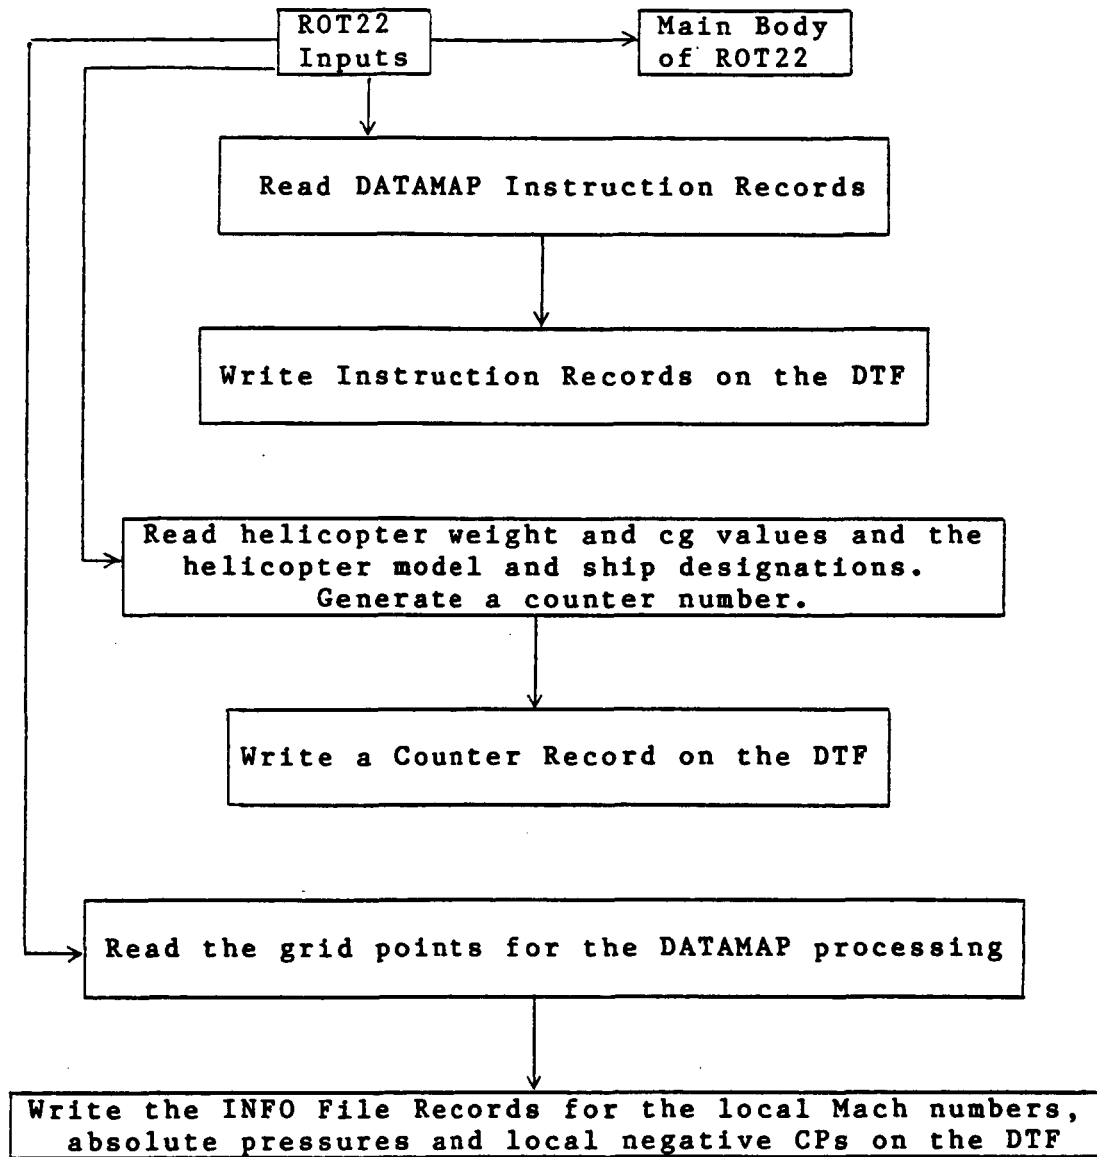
ROT22 Inputs

Main Body of ROT22

Read DATAMAP Instruction Records

Write Instruction Records on the DTF

Read helicopter weight and cg values and the helicopter model and ship designations. Generate a counter number.

Write a Counter Record on the DTF

Read the grid points for the DATAMAP processing

Write the INFO File Records for the local Mach numbers, absolute pressures and local negative CPs on the DTF